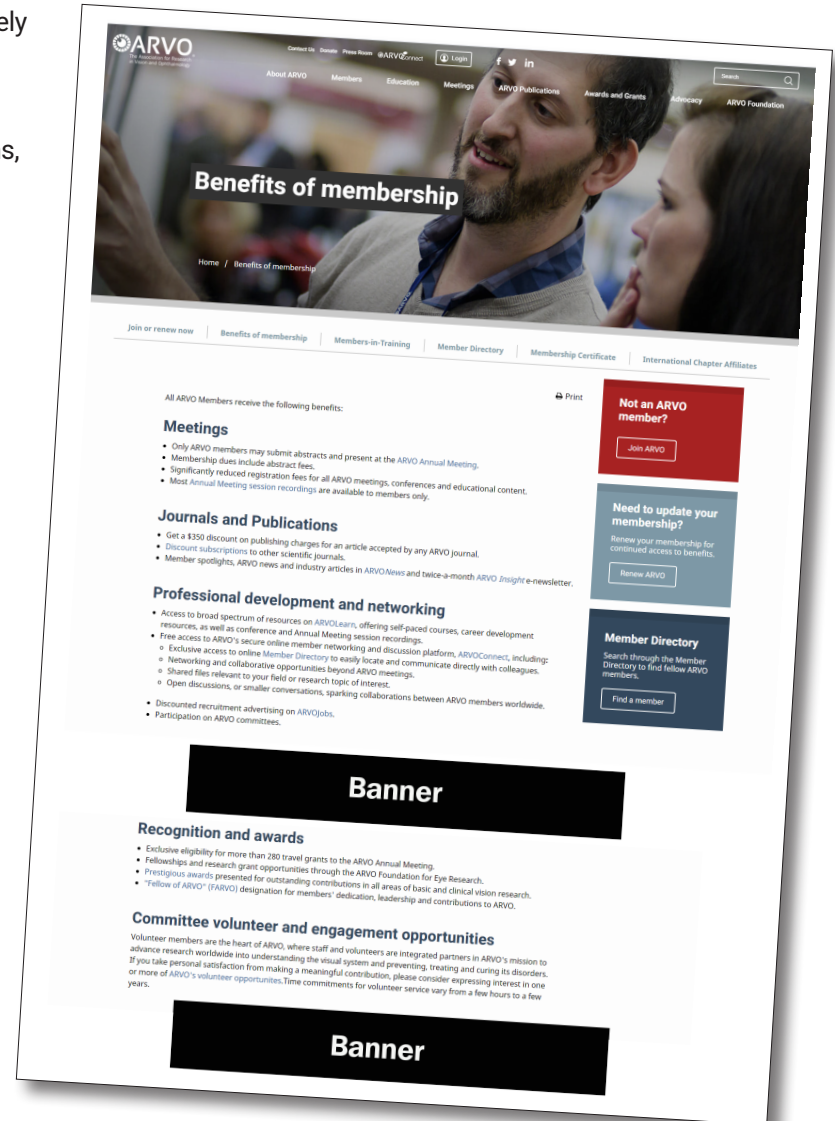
ely

s,

ARVO The Association for Research in Vision and Ophthalmology

Contact Us Donate Press Room ARVOConnect Login

About ARVO Members Education Meetings ARVO Publications Awards and Grants Advocacy ARVO Foundation

Search

Benefits of membership

Home / Benefits of membership

Join or renew now | Benefits of membership | Members-in-Training | Member Directory | Membership Certificate | International Chapter Affiliates

All ARVO Members receive the following benefits:

Print

Meetings

- Only ARVO members may submit abstracts and present at the ARVO Annual Meeting.
- Membership dues include abstract fees.
- Significantly reduced registration fees for all ARVO meetings, conferences and educational content.
- Most Annual Meeting session recordings are available to members only.

Journals and Publications

- Get a $350 discount on publishing charges for an article accepted by any ARVO journal.
- Discount subscriptions to other scientific journals.
- Member spotlights, ARVO news and industry articles in ARVONews and twice-a-month ARVO Insight e-newsletter.

Professional development and networking

- Access to broad spectrum of resources on ARVOLearn, offering self-paced courses, career development resources, as well as conference and Annual Meeting session recordings.
- Free access to ARVO's secure online member networking and discussion platform, ARVOConnect, including:
  - Exclusive access to online Member Directory to easily locate and communicate directly with colleagues.
  - Networking and collaborative opportunities beyond ARVO meetings.
  - Shared files relevant to your field or research topic of interest.
  - Open discussions, or smaller conversations, sparking collaborations between ARVO members worldwide.
- Discounted recruitment advertising on ARVOJobs.
- Participation on ARVO committees.

Not an ARVO member?

Join ARVO

Need to update your membership?

Renew your membership for continued access to benefits.

Renew ARVO

Member Directory

Search through the Member Directory to find fellow ARVO members.

Find a member

Banner

Recognition and awards

- Exclusive eligibility for more than 280 travel grants to the ARVO Annual Meeting.
- Fellowships and research grant opportunities through the ARVO Foundation for Eye Research.
- Prestigious awards presented for outstanding contributions in all areas of basic and clinical vision research.
- "Fellow of ARVO" (FARVO) designation for members' dedication, leadership and contributions to ARVO.

Committee volunteer and engagement opportunities

Volunteer members are the heart of ARVO, where staff and volunteers are integrated partners in ARVO's mission to advance research worldwide into understanding the visual system and preventing, treating and curing its disorders. If you take personal satisfaction from making a meaningful contribution, please consider expressing interest in one or more of ARVO's volunteer opportunities.Time commitments for volunteer service vary from a few hours to a few years.

Banner